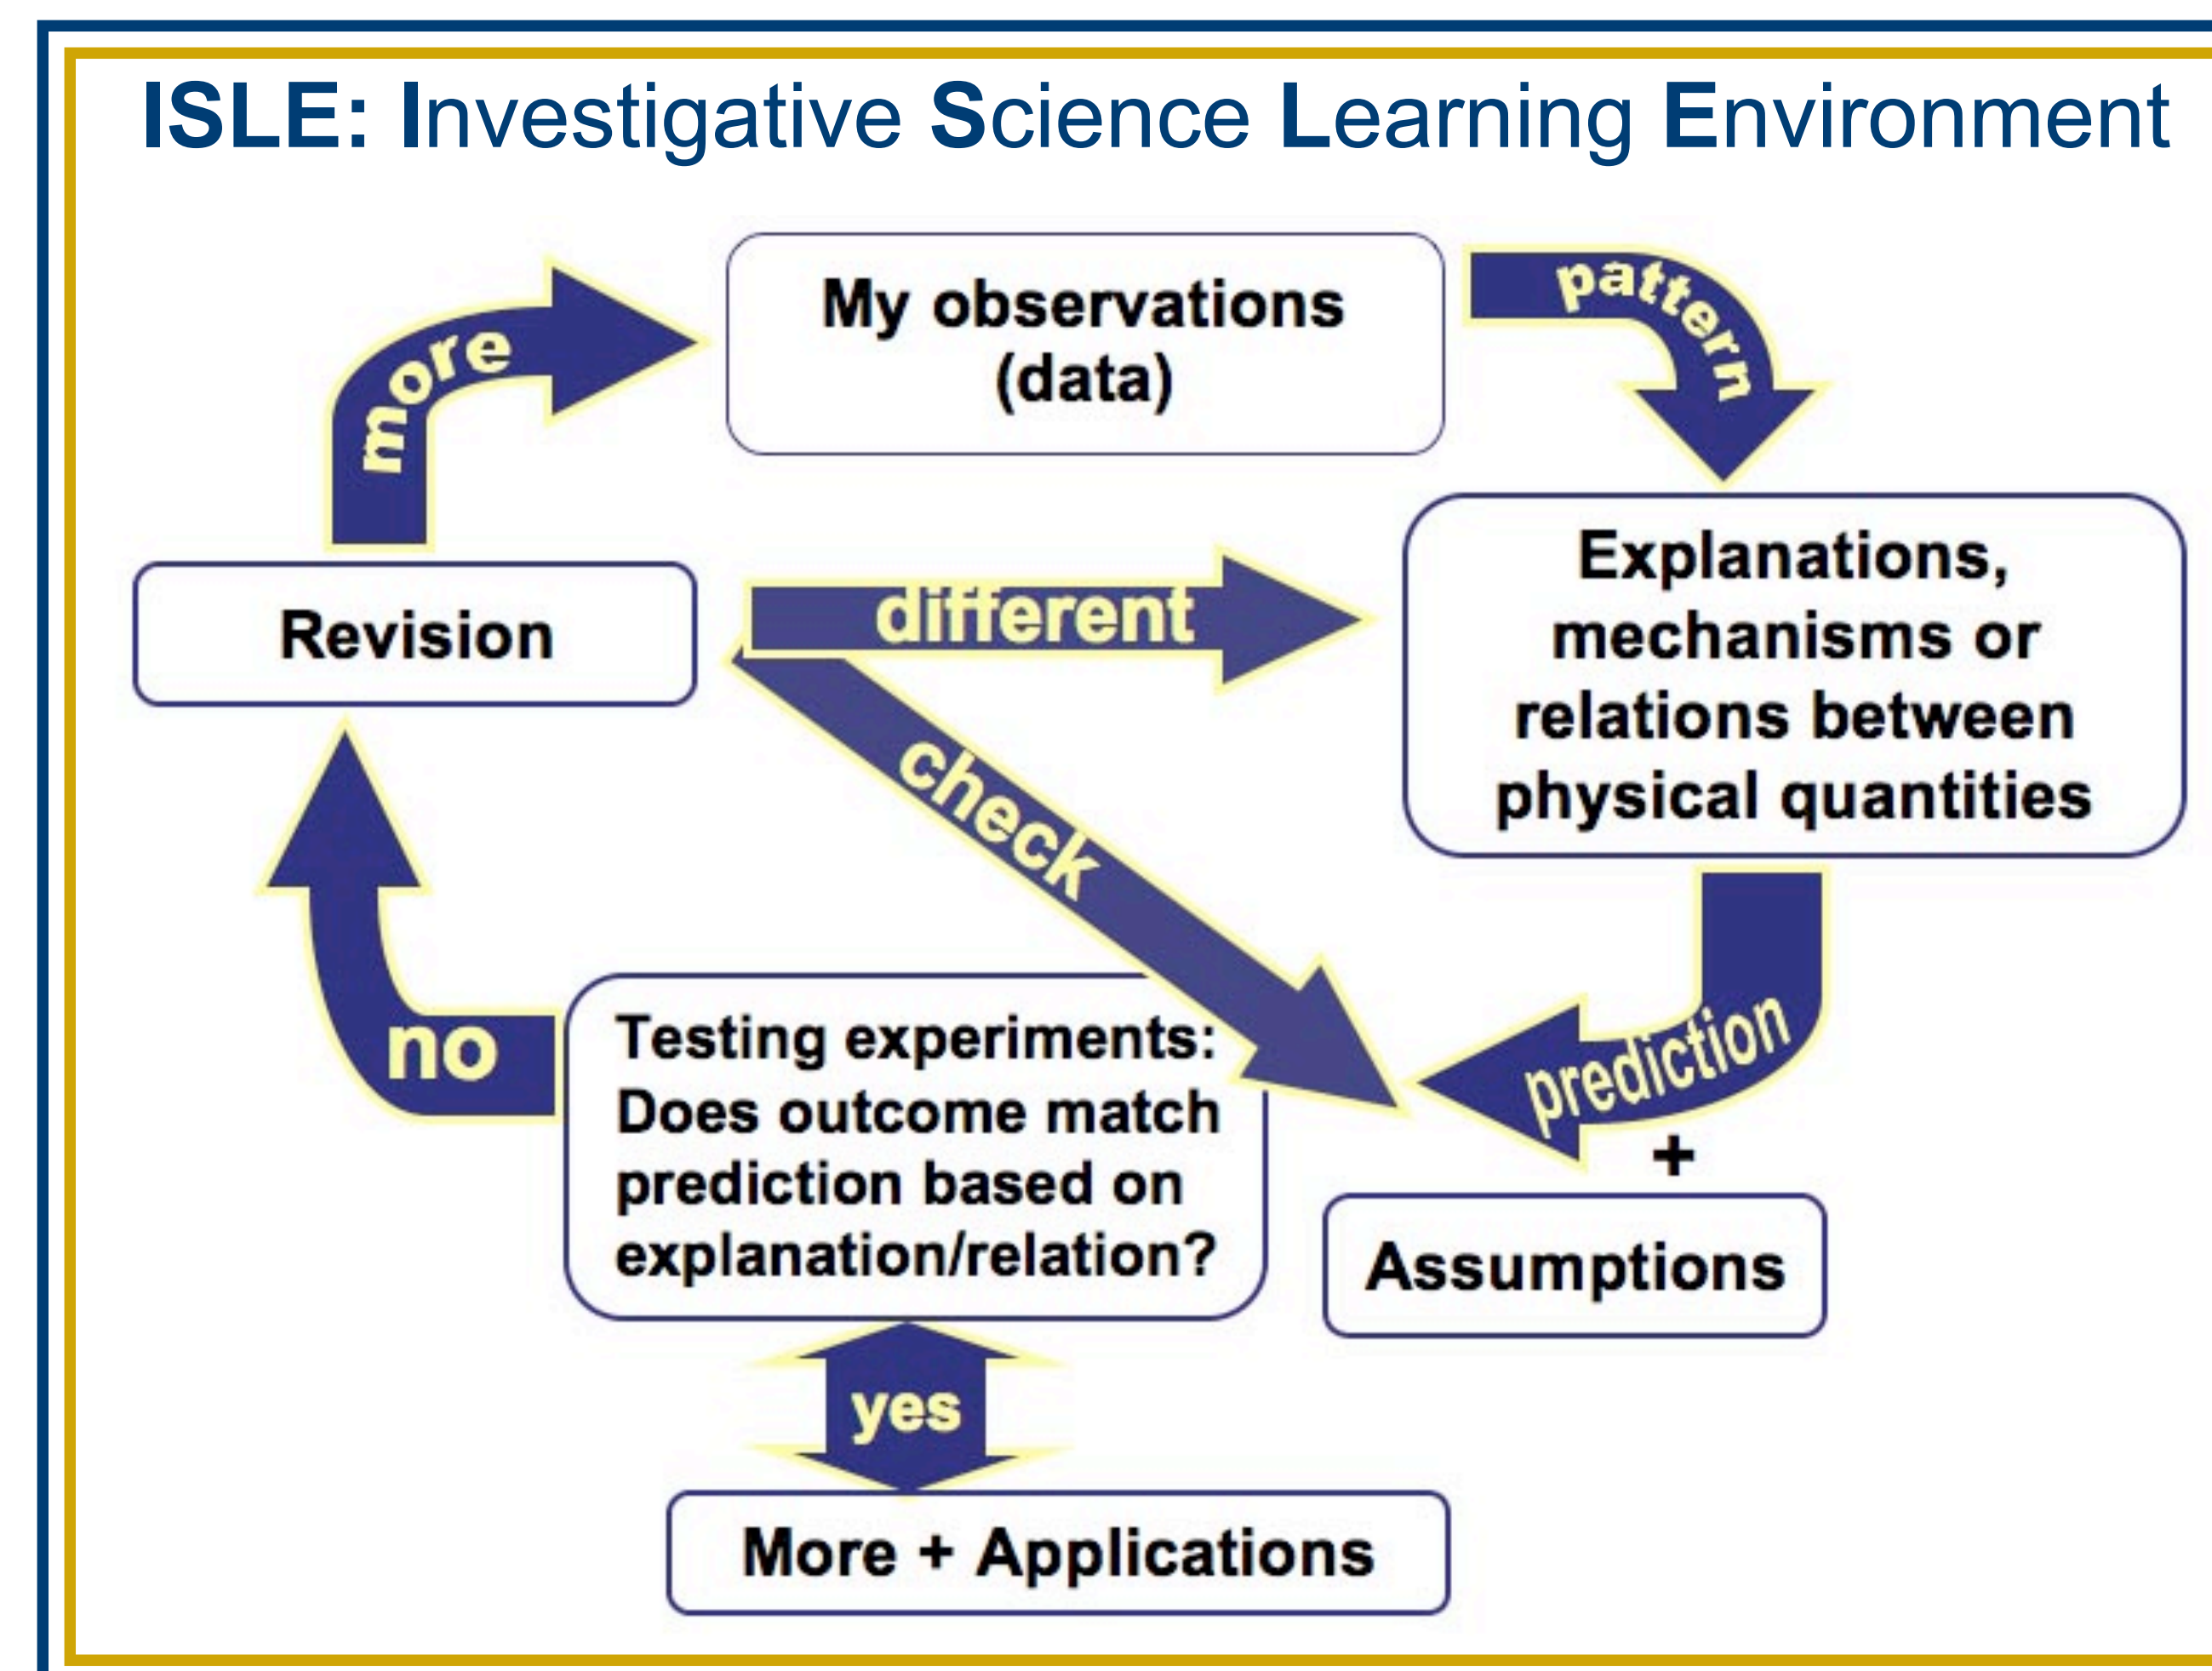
ISLE: Investigative Science Learning Environment

more

My observations (data)

pattern

Revision

different

Explanations, mechanisms or relations between physical quantities

check

no

Testing experiments: Does outcome match prediction based on explanation/relation?

prediction

+

Assumptions

yes

More + Applications